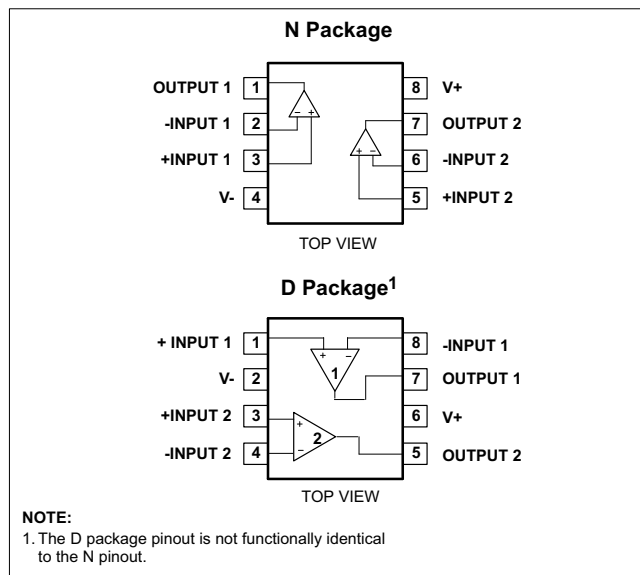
N Package

OUTPUT 1 1
-INPUT 1 2
+INPUT 1 3
V- 4
8 V+
7 OUTPUT 2
6 -INPUT 2
5 +INPUT 2

− +
+ −

TOP VIEW

D Package$^1$

+ INPUT 1 1
V- 2
+INPUT 2 3
-INPUT 2 4
8 -INPUT 1
7 OUTPUT 1
6 V+
5 OUTPUT 2

+ −
1
+
−
2

TOP VIEW

NOTE:
1. The D package pinout is not functionally identical to the N pinout.